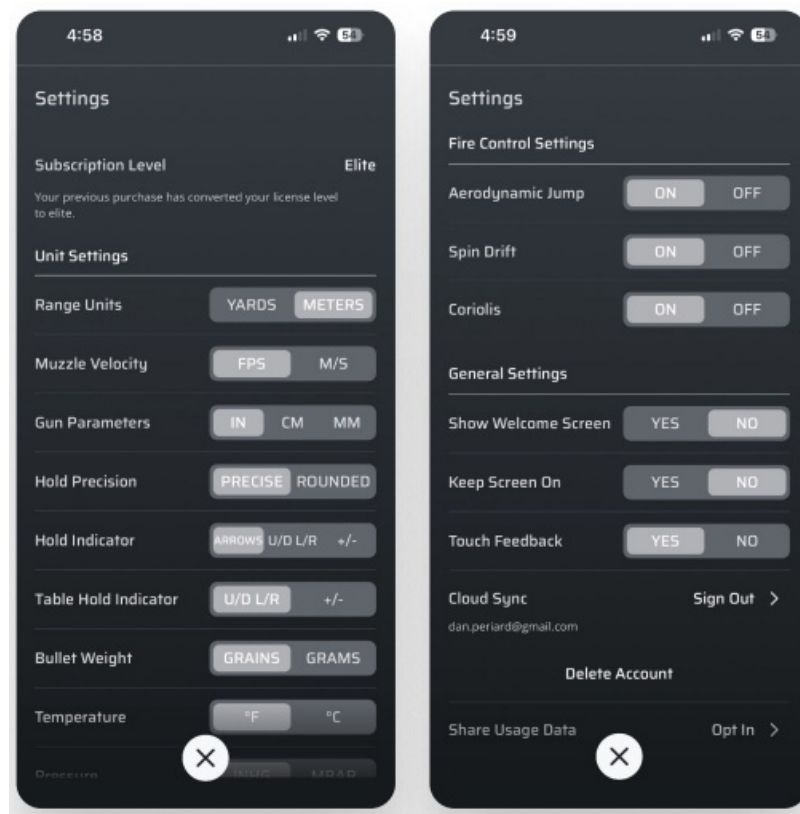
4:58

54

Settings

Subscription Level Elite

Your previous purchase has converted your license level to elite.

Unit Settings

Range Units YARDS METERS

Muzzle Velocity FPS M/S

Gun Parameters IN CM MM

Hold Precision PRECISE ROUNDED

Hold Indicator ARROWS U/D L/R +/-

Table Hold Indicator U/D L/R +/-

Bullet Weight GRAINS GRAMS

Temperature °F °C

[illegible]

4:59

54

Settings

Fire Control Settings

Aerodynamic Jump ON OFF

Spin Drift ON OFF

Coriolis ON OFF

General Settings

Show Welcome Screen YES NO

Keep Screen On YES NO

Touch Feedback YES NO

Cloud Sync Sign Out >

dan.periard@gmail.com

Delete Account

Share Usage Data Opt In >